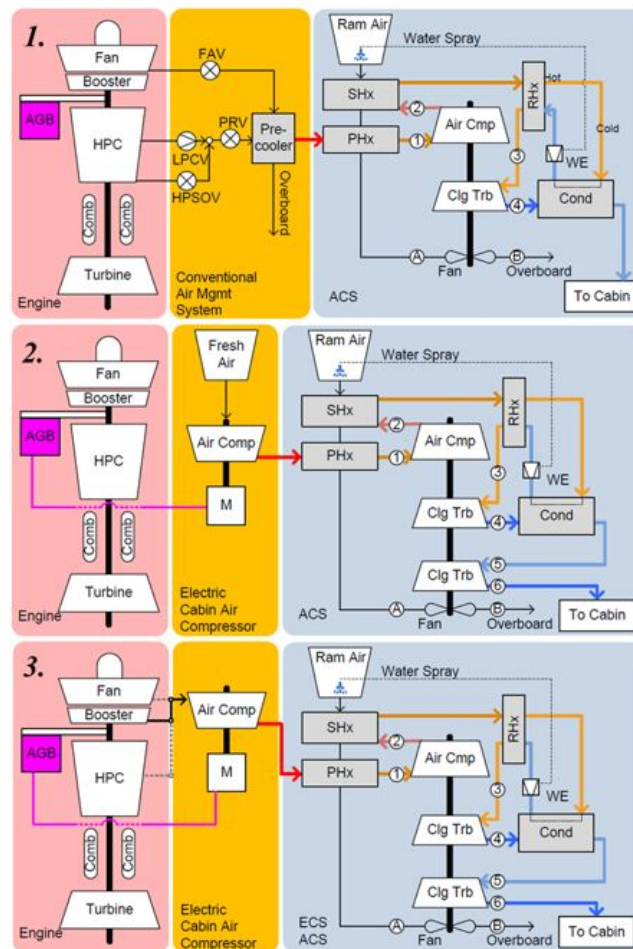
1.

Fan
Booster
AGB
HPC
Comb
Comb
Turbine
Engine

FAV
PRV
LPCV
HPSOV
Pre-cooler
Overboard
Conventional Air Mgmt System

Ram Air
Water Spray
SHx
PHx
Air Cmp
RHx
Hot
Cold
WE
Clg Trb
Cond
Fan
Overboard
ACS
To Cabin
1
2
3
4
A
B

2.

Fan
Booster
AGB
HPC
Comb
Comb
Turbine
Engine

Fresh Air
Air Comp
M
Electric Cabin Air Compressor

Ram Air
Water Spray
SHx
PHx
Air Cmp
RHx
WE
Clg Trb
Cond
Clg Trb
ACS
Fan
Overboard
To Cabin
1
2
3
4
5
6
A
B

3.

Fan
Booster
AGB
HPC
Comb
Comb
Turbine
Engine

Air Comp
M
Electric Cabin Air Compressor

Ram Air
Water Spray
SHx
PHx
Air Cmp
RHx
WE
Clg Trb
Cond
Clg Trb
ECS
ACS
Fan
Overboard
To Cabin
1
2
3
4
5
6
A
B